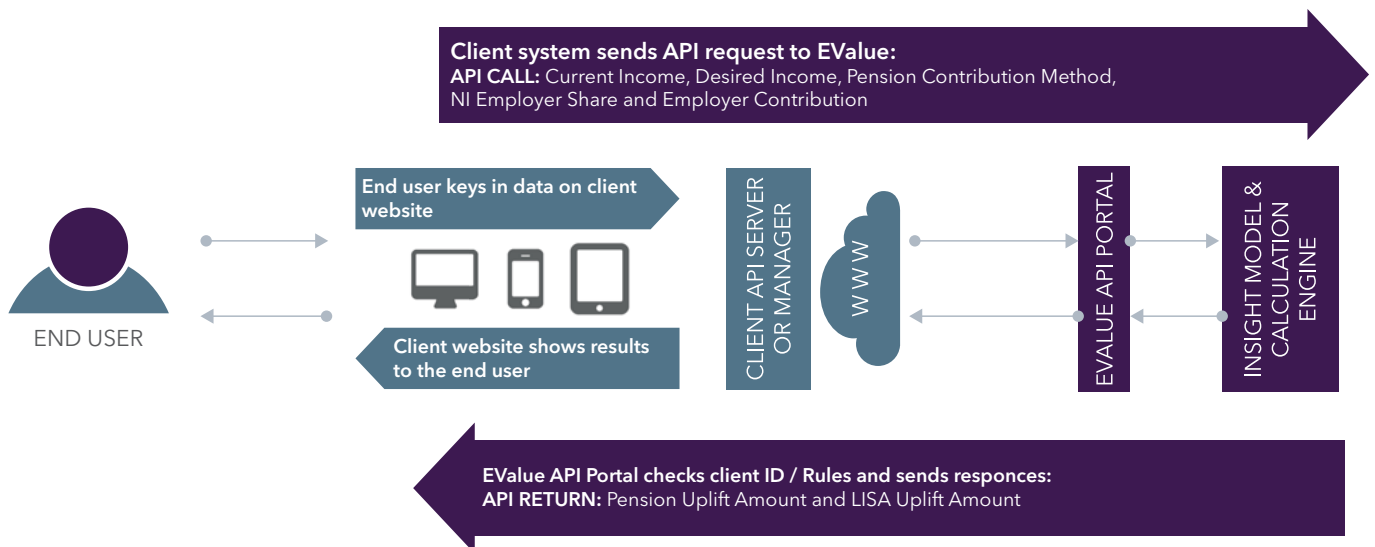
Client system sends API request to EValue:
API CALL: Current Income, Desired Income, Pension Contribution Method, NI Employer Share and Employer Contribution

End user keys in data on client website

END USER

Client website shows results to the end user

CLIENT API SERVER OR MANAGER

WWW

EVALUE API PORTAL

INSIGHT MODEL & CALCULATION ENGINE

EValue API Portal checks client ID / Rules and sends responces:
API RETURN: Pension Uplift Amount and LISA Uplift Amount